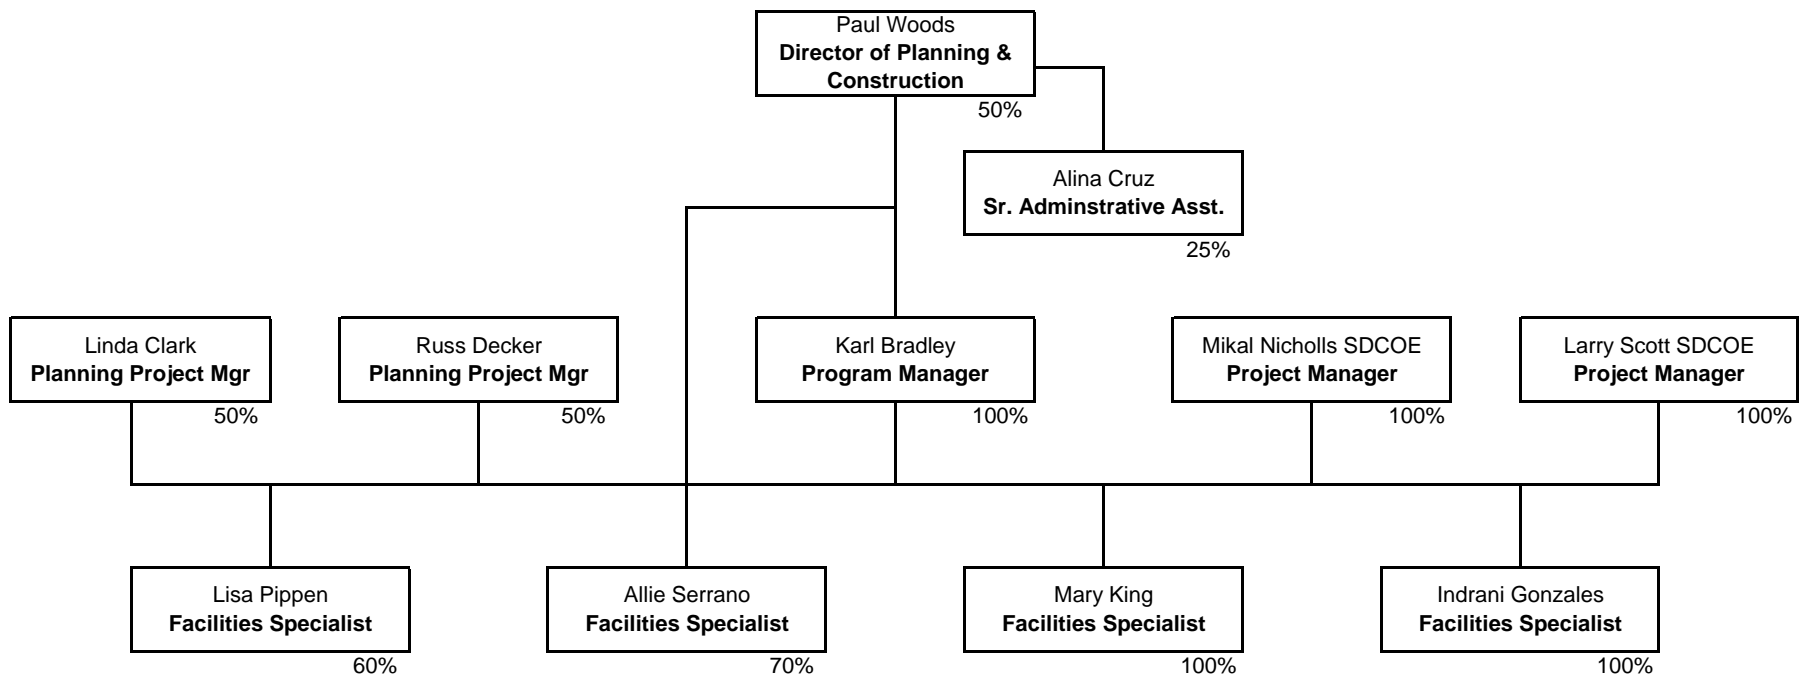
Paul Woods
**Director of Planning & Construction**
50%

Alina Cruz
**Sr. Adminstrative Asst.**
25%

Linda Clark
**Planning Project Mgr**
50%

Russ Decker
**Planning Project Mgr**
50%

Karl Bradley
**Program Manager**
100%

Mikal Nicholls SDCOE
**Project Manager**
100%

Larry Scott SDCOE
**Project Manager**
100%

Lisa Pippen
**Facilities Specialist**
60%

Allie Serrano
**Facilities Specialist**
70%

Mary King
**Facilities Specialist**
100%

Indrani Gonzales
**Facilities Specialist**
100%